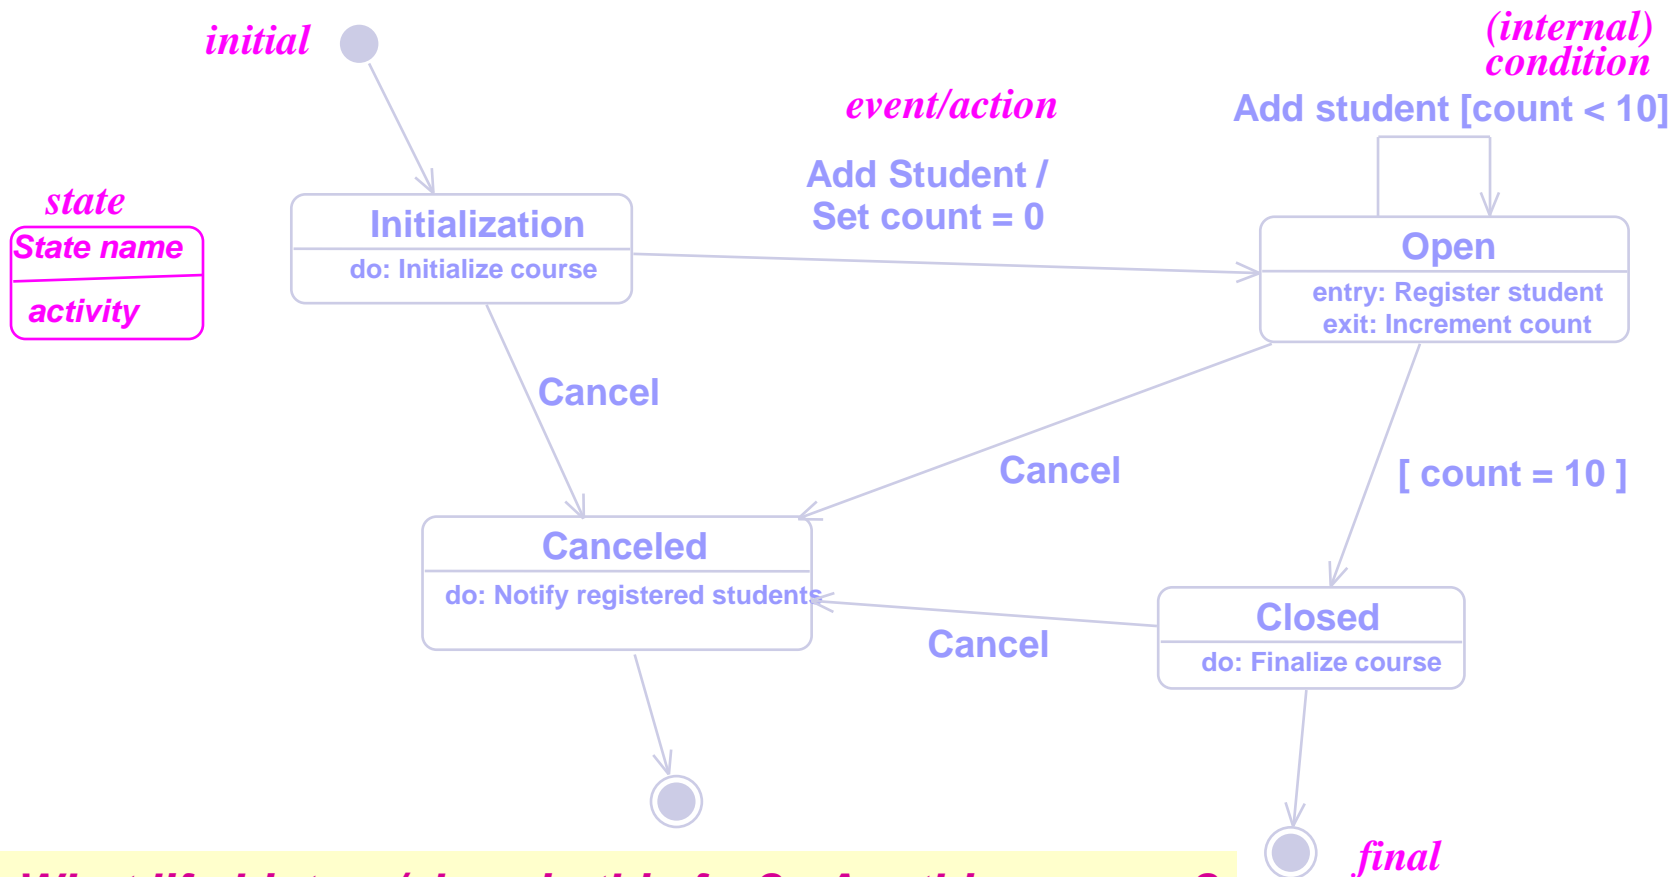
initial

(internal) condition

event/action

Add student [count < 10]

state

State name

activity

Initialization

do: Initialize course

Add Student / Set count = 0

Open

entry: Register student
exit: Increment count

Cancel

Cancel

[ count = 10 ]

Canceled

do: Notify registered students

Cancel

Closed

do: Finalize course

final

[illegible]